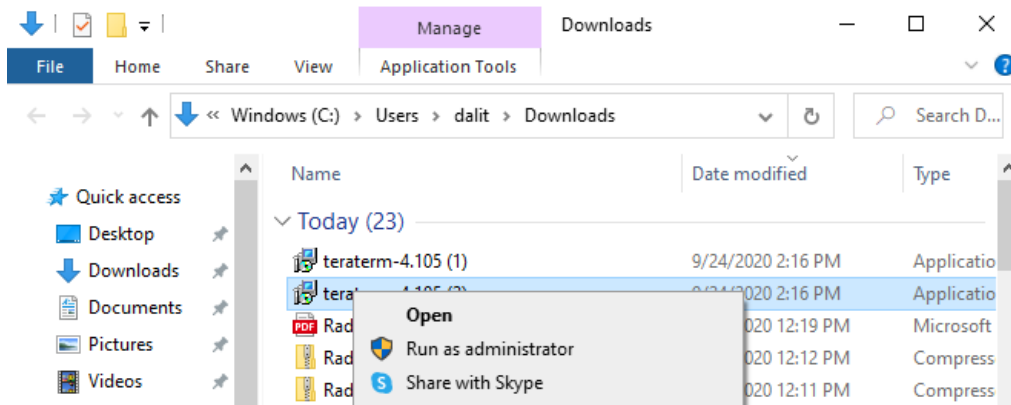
Manage
Downloads
File
Home
Share
View
Application Tools
« Windows (C:) > Users > dalit > Downloads
Search D...
Quick access
Desktop
Downloads
Documents
Pictures
Videos
Name
Date modified
Type
Today (23)
teraterm-4.105 (1)
9/24/2020 2:16 PM
Application
tera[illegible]
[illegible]2020 2:16 PM
Application
Rad
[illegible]2020 12:19 PM
Microsoft
Rad
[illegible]2020 12:12 PM
Compress
Rad
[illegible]2020 12:11 PM
Compress
Open
Run as administrator
Share with Skype